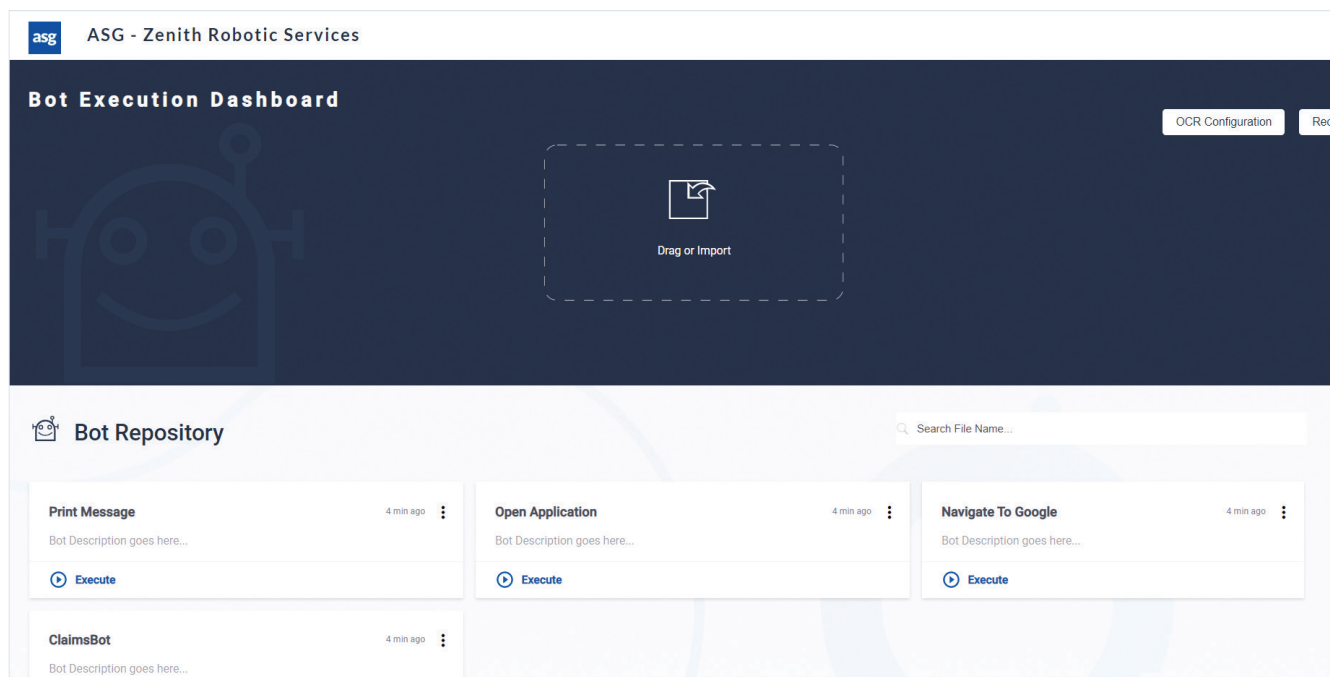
asg ASG - Zenith Robotic Services

Bot Execution Dashboard

OCR Configuration

Rec

Drag or Import

Bot Repository

Search File Name...

Print Message 4 min ago
Bot Description goes here...
Execute

Open Application 4 min ago
Bot Description goes here...
Execute

Navigate To Google 4 min ago
Bot Description goes here...
Execute

ClaimsBot 4 min ago
Bot Description goes here...